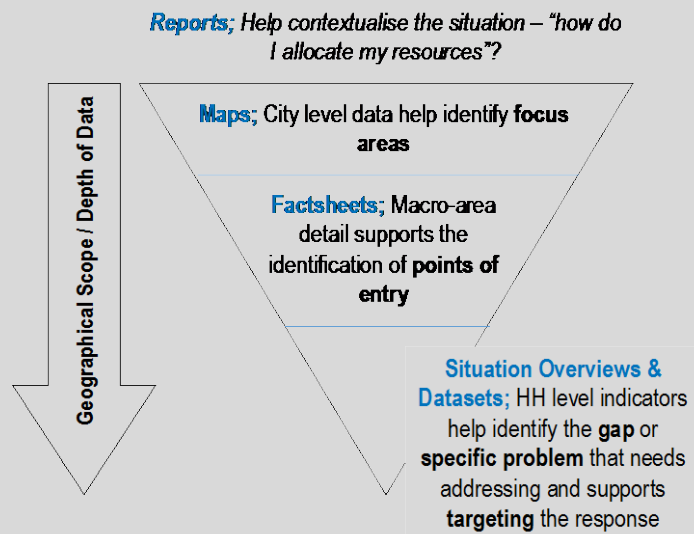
Reports; Help contextualise the situation – "how do I allocate my resources"?

Geographical Scope / Depth of Data

Maps; City level data help identify focus areas

Factsheets; Macro-area detail supports the identification of points of entry

Situation Overviews & Datasets; HH level indicators help identify the gap or specific problem that needs addressing and supports targeting the response